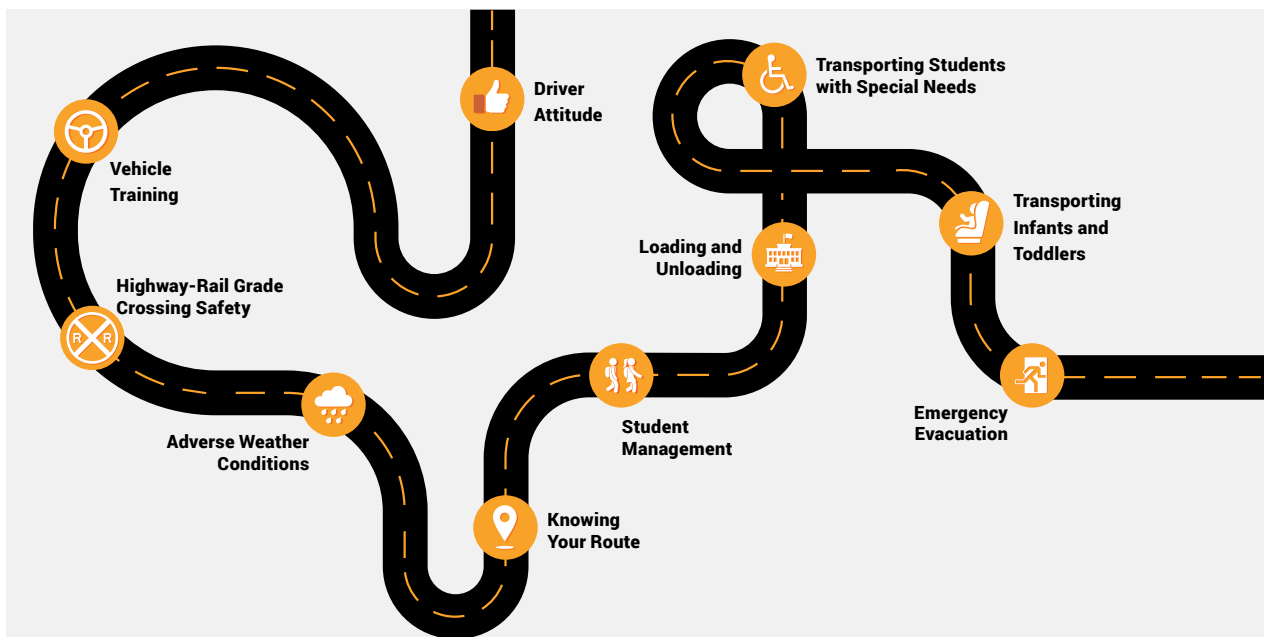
Driver Attitude

Vehicle Training

Highway-Rail Grade Crossing Safety

R R

Adverse Weather Conditions

Knowing Your Route

Student Management

Loading and Unloading

Transporting Students with Special Needs

Transporting Infants and Toddlers

Emergency Evacuation